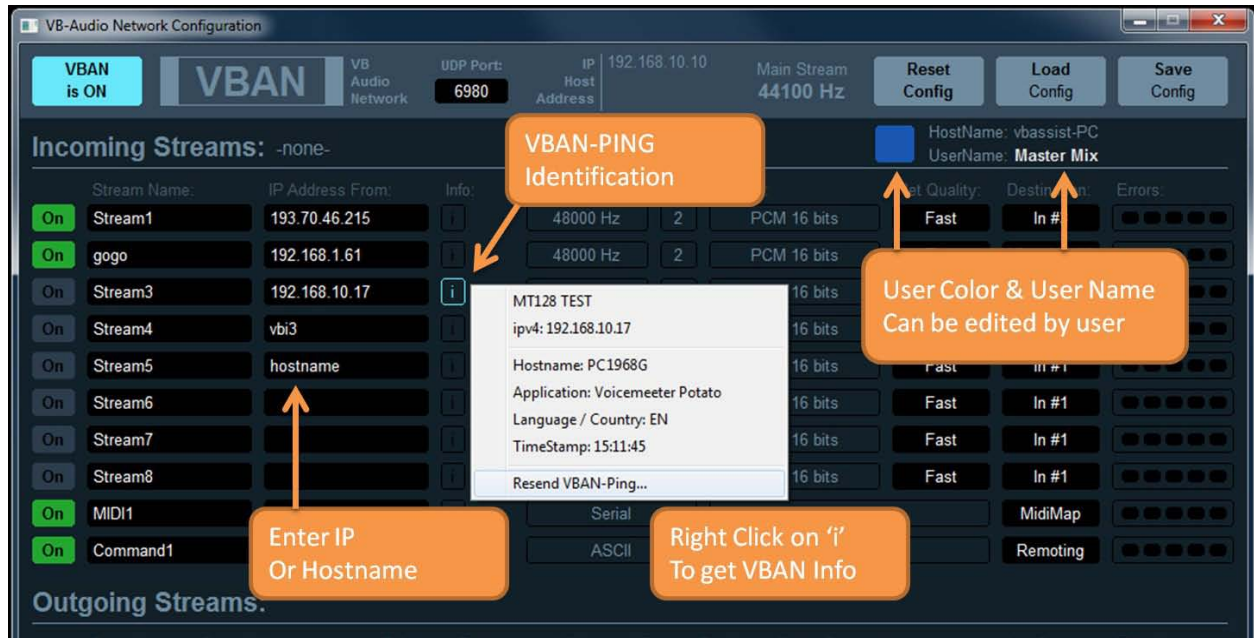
VB-Audio Network Configuration

VBAN is ON

VBAN

VB Audio Network

UDP Port: 6980

IP Host Address

192.168.10.10

Main Stream 44100 Hz

Reset Config

Load Config

Save Config

Incoming Streams: -none-

VBAN-PING Identification

HostName: vbassist-PC
UserName: Master Mix

| | Stream Name: | IP Address From: | Info: | | | | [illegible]et Quality: | Destin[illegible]n: | Errors: |
|---|---|---|---|---|---|---|---|---|---|
| On | Stream1 | 193.70.46.215 | i | 48000 Hz | 2 | PCM 16 bits | Fast | In #1 | |
| On | gogo | 192.168.1.61 | i | 48000 Hz | 2 | PCM 16 bits | | | |
| On | Stream3 | 192.168.10.17 | i | | | 16 bits | | | |
| On | Stream4 | vbi3 | i | | | 16 bits | | | |
| On | Stream5 | hostname | i | | | 16 bits | Fast | In #1 | |
| On | Stream6 | | i | | | 16 bits | Fast | In #1 | |
| On | Stream7 | | i | | | 16 bits | Fast | In #1 | |
| On | Stream8 | | i | | | 16 bits | Fast | In #1 | |
| On | MIDI1 | | | Serial | | | | MidiMap | |
| On | Command1 | | | ASCII | | | | Remoting | |

User Color & User Name Can be edited by user

MT128 TEST
ipv4: 192.168.10.17
Hostname: PC1968G
Application: Voicemeeter Potato
Language / Country: EN
TimeStamp: 15:11:45
Resend VBAN-Ping...

Enter IP
Or Hostname

Right Click on ‘i’
To get VBAN Info

Outgoing Streams: